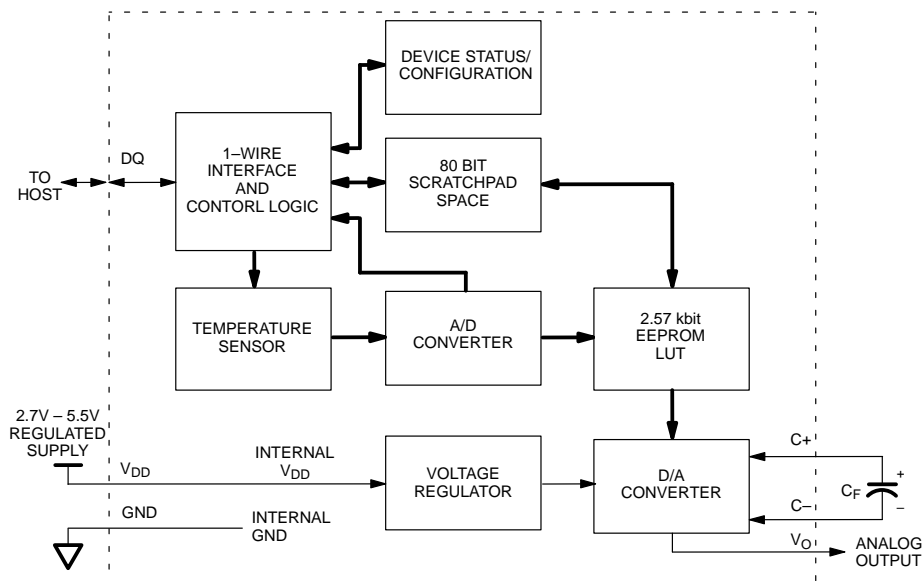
DEVICE STATUS/ CONFIGURATION

TO HOST

DQ

1–WIRE INTERFACE AND CONTORL LOGIC

80 BIT SCRATCHPAD SPACE

TEMPERATURE SENSOR

A/D CONVERTER

2.57 kbit EEPROM LUT

2.7V – 5.5V REGULATED SUPPLY

$V_{DD}$

INTERNAL $V_{DD}$

VOLTAGE REGULATOR

D/A CONVERTER

C+

C–

$C_F$

+

–

GND

INTERNAL GND

$V_O$

ANALOG OUTPUT